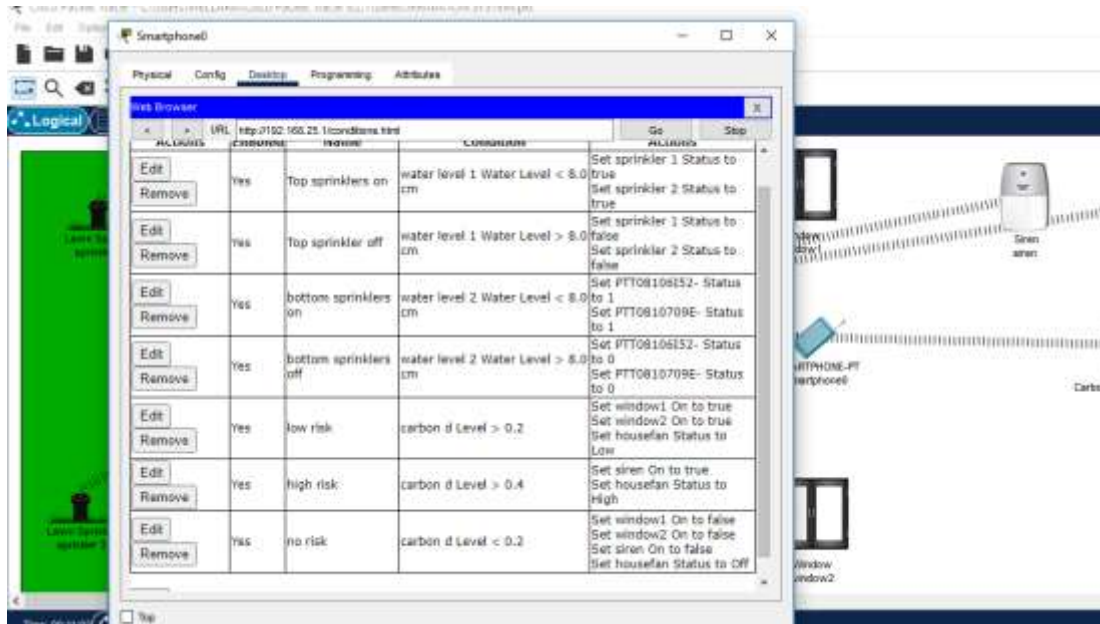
Smartphone0

Physical Config Desktop Programming Attributes

Web Browser

URL http://192.168.25.1/conditions.html Go Stop

| Actions | Enabled | Name | Condition | Actions |
|---|---|---|---|---|
| Edit Remove | Yes | Top sprinklers on | water level 1 Water Level < 8.0 cm | Set sprinkler 1 Status to true Set sprinkler 2 Status to true |
| Edit Remove | Yes | Top sprinkler off | water level 1 Water Level > 8.0 cm | Set sprinkler 1 Status to false Set sprinkler 2 Status to false |
| Edit Remove | Yes | bottom sprinklers on | water level 2 Water Level < 8.0 cm | Set PTT08106I52- Status to 1 Set PTT0810709E- Status to 1 |
| Edit Remove | Yes | bottom sprinklers off | water level 2 Water Level > 8.0 cm | Set PTT08106I52- Status to 0 Set PTT0810709E- Status to 0 |
| Edit Remove | Yes | low risk | carbon d Level > 0.2 | Set window1 On to true Set window2 On to true Set housefan Status to Low |
| Edit Remove | Yes | high risk | carbon d Level > 0.4 | Set siren On to true Set housefan Status to High |
| Edit Remove | Yes | no risk | carbon d Level < 0.2 | Set window1 On to false Set window2 On to false Set siren On to false Set housefan Status to Off |

Top

Logical

Siren siren

Window window1

SMARTPHONE-PT Smartphone0

Window window2

Carbo